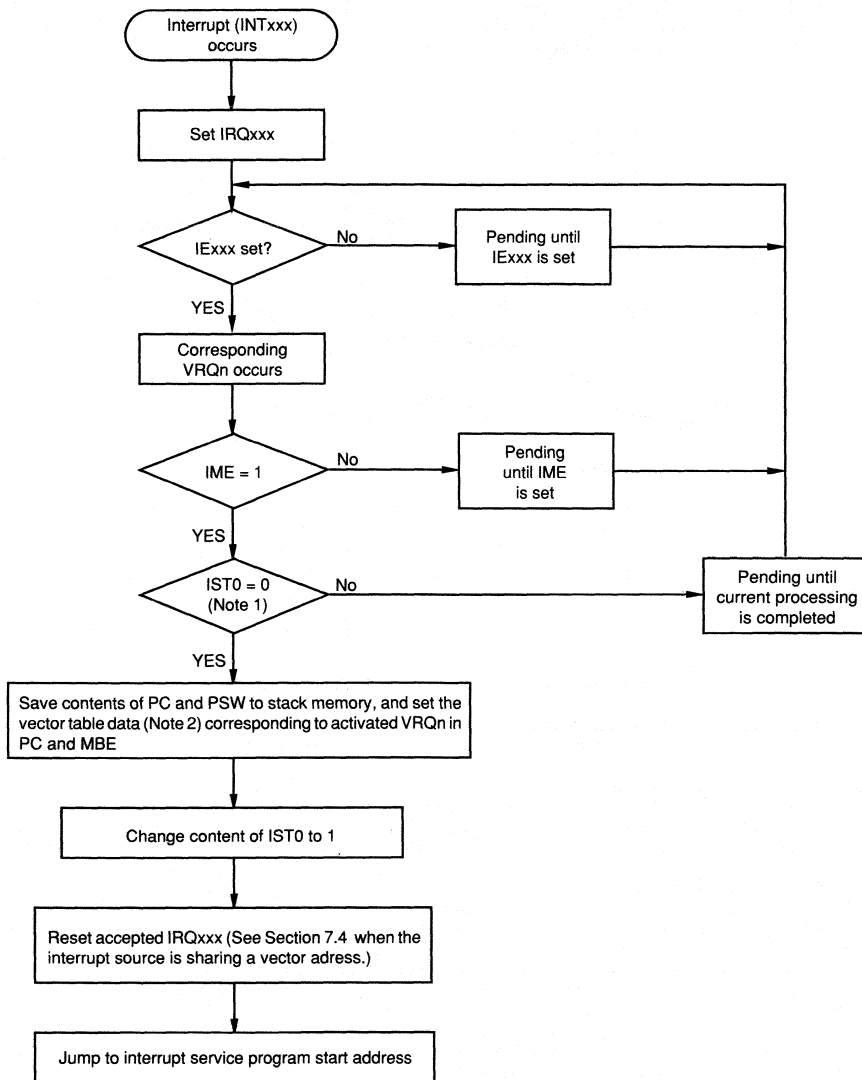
Interrupt (INTxxx) occurs

Set IRQxxx

IExxx set?

No

Pending until IExxx is set

YES

Corresponding VRQn occurs

IME = 1

No

Pending until IME is set

YES

IST0 = 0 (Note 1)

No

Pending until current processing is completed

YES

Save contents of PC and PSW to stack memory, and set the vector table data (Note 2) corresponding to activated VRQn in PC and MBE

Change content of IST0 to 1

Reset accepted IRQxxx (See Section 7.4 when the interrupt source is sharing a vector adress.)

Jump to interrupt service program start address